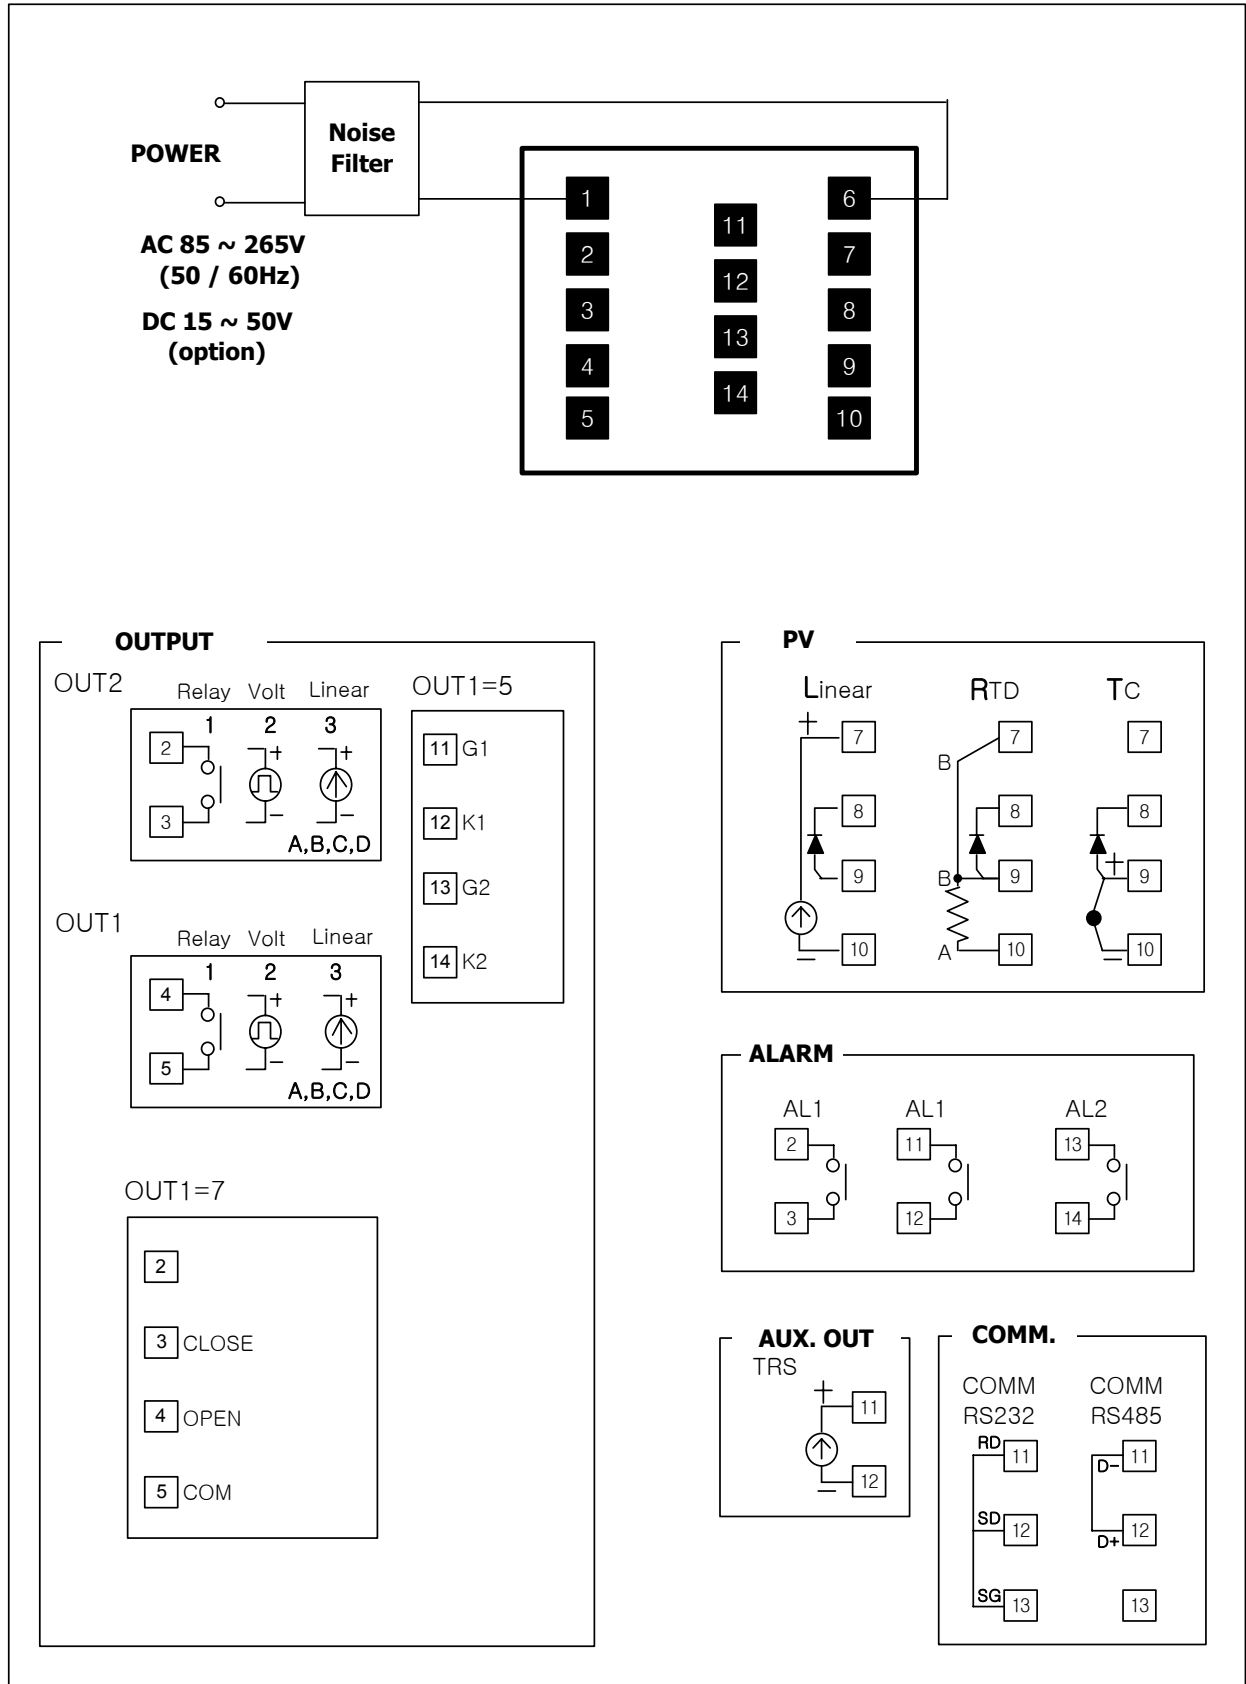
POWER

Noise Filter

AC 85 ~ 265V (50 / 60Hz)

DC 15 ~ 50V (option)

1
2
3
4
5
11
12
13
14
6
7
8
9
10

OUTPUT

OUT2
Relay 1
Volt 2
Linear 3
2
3
+
−
+
−
A,B,C,D

OUT1
Relay 1
Volt 2
Linear 3
4
5
+
−
+
−
A,B,C,D

OUT1=5
11 G1
12 K1
13 G2
14 K2

OUT1=7
2
3 CLOSE
4 OPEN
5 COM

PV

Linear
+
7
8
9
10
−

RTD
B
7
8
B
9
A
10

TC
7
8
+
9
−
10

ALARM

AL1
2
3

AL1
11
12

AL2
13
14

AUX. OUT
TRS
+
11
12
−

COMM.

COMM RS232
RD 11
SD 12
SG 13

COMM RS485
D− 11
D+ 12
13